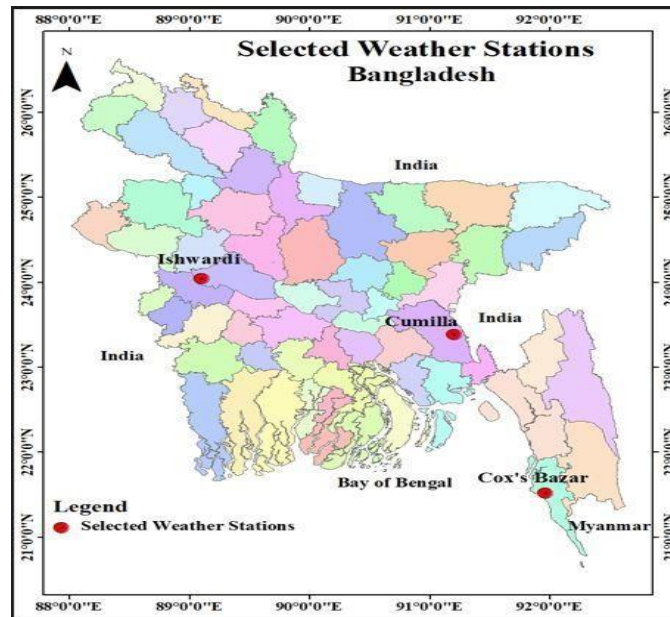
88°0'0"E 89°0'0"E 90°0'0"E 91°0'0"E 92°0'0"E

Selected Weather Stations
Bangladesh

N

26°0'0"N
25°0'0"N
24°0'0"N
23°0'0"N
22°0'0"N
21°0'0"N

26°0'0"N
25°0'0"N
24°0'0"N
23°0'0"N
22°0'0"N
21°0'0"N

India

Ishwardi

Cumilla

India

India

Bay of Bengal

Cox's Bazar

Myanmar

Legend
Selected Weather Stations

88°0'0"E 89°0'0"E 90°0'0"E 91°0'0"E 92°0'0"E